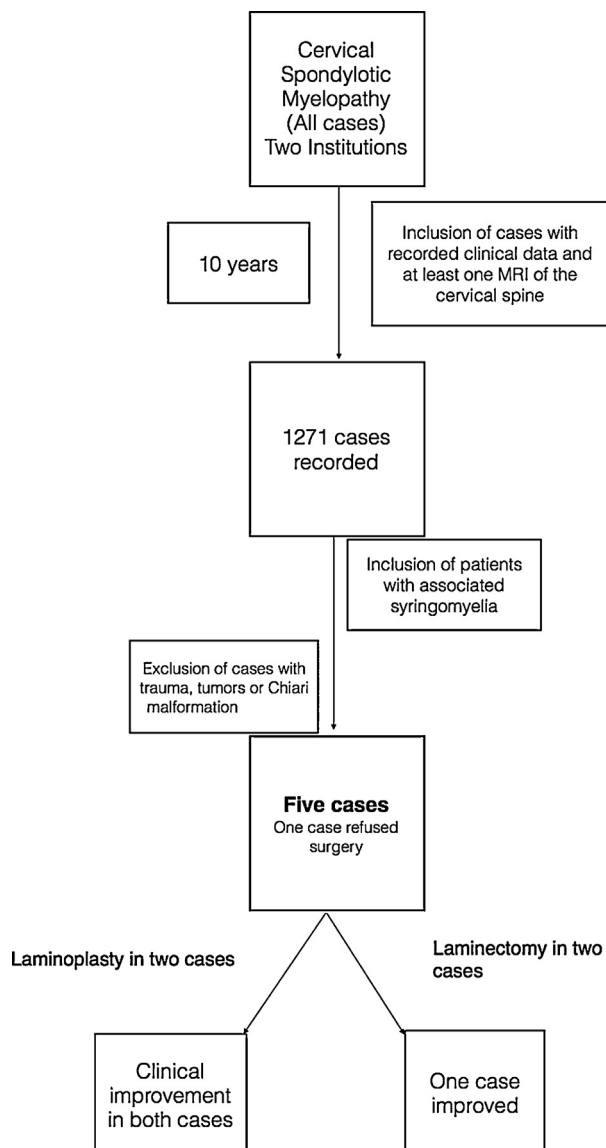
Cervical Spondylotic Myelopathy (All cases) Two Institutions

10 years

Inclusion of cases with recorded clinical data and at least one MRI of the cervical spine

1271 cases recorded

Inclusion of patients with associated syringomyelia

Exclusion of cases with trauma, tumors or Chiari malformation

**Five cases**
One case refused surgery

Laminoplasty in two cases

Laminectomy in two cases

Clinical improvement in both cases

One case improved